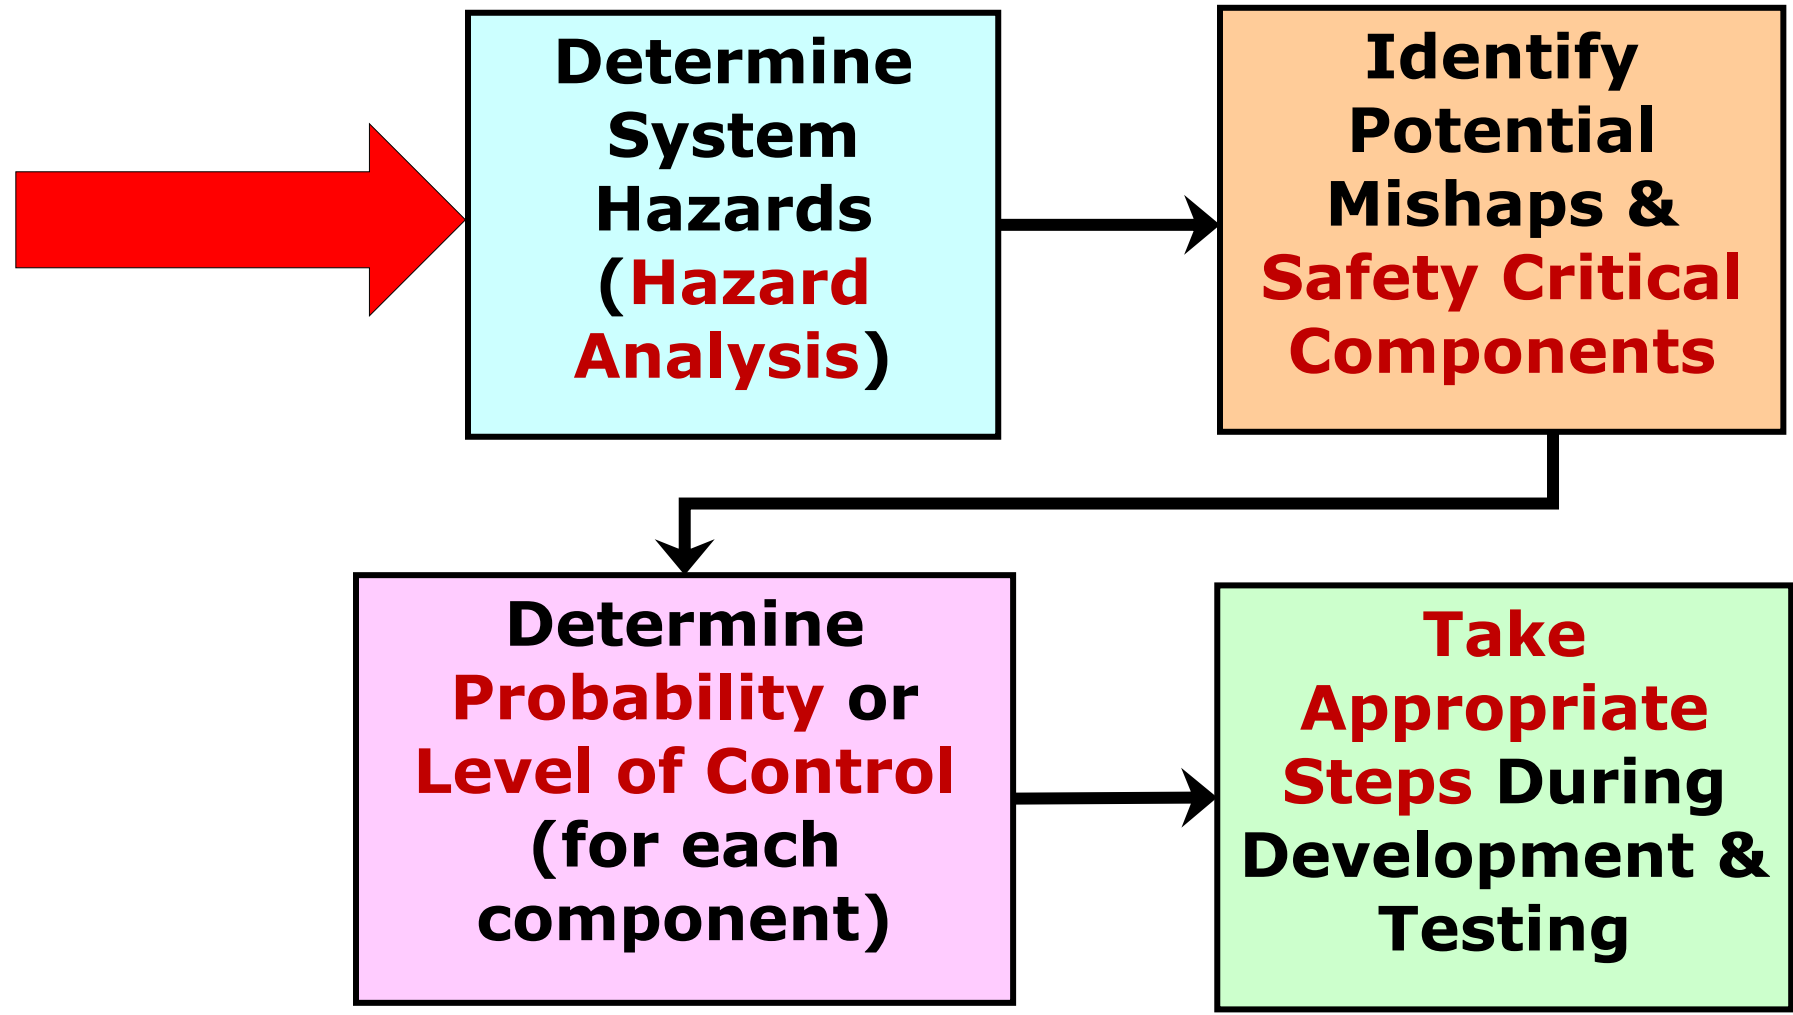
Determine System Hazards (Hazard Analysis)

Identify Potential Mishaps & Safety Critical Components

Determine Probability or Level of Control (for each component)

Take Appropriate Steps During Development & Testing